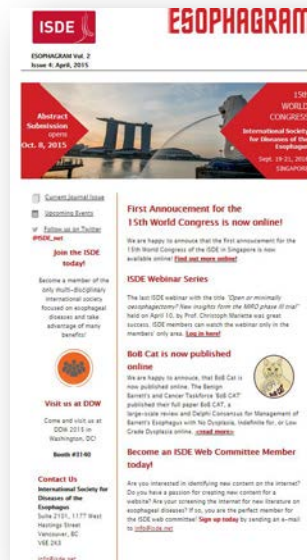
ISDE

ESOPHAGRAM

ESOPHAGRAM Vol. 2
Issue 4: April, 2015

Abstract Submission opens Oct. 8, 2015

15th WORLD CONGRESS

International Society for Diseases of the Esophagus

Sept. 19-21, 2016
SINGAPORE

Current Journal Issue

Upcoming Events

Follow us on Twitter @ISDE_net

Join the ISDE today!

Become a member of the only multi-disciplinary international society focused on esophageal diseases and take advantage of many benefits!

Visit us at DDW

Come and visit us at DDW 2015 in Washington, DC!

Booth #3140

Contact Us

International Society for Diseases of the Esophagus
Suite 2101, 1177 West Hastings Street
Vancouver, BC
V6E 2K3

info@isde.net

First Annoucement for the 15th World Congress is now online!

We are happy to annouce that the first announcement for the 15th World Congress of the ISDE in Singapore is now available online! Find out more online!

ISDE Webinar Series

The last ISDE webinar with the title "Open or minimally oesophagectomy? New insights from the MIRO phase III trial" held on April 10, by Prof. Christoph Mariette was great success. ISDE members can watch the webinar only in the members' only area. Log in here!

BoB Cat is now published online

We are happy to annouce, that BoB Cat is now published online. The Benign Barrett's and Cancer Taskforce: BoB CAT published their full paper BoB CAT, a large-scale review and Delphi Consensus for Management of Barrett's Esophagus with No Dysplasia, Indefinite for, or Low Grade Dysplasia online. ...read more»

Become an ISDE Web Committee Member today!

Are you interested in identifying new content on the internet? Do you have a passion for creating new content for a website? Are your screening the internet for new literature on esophageal diseases? If so, you are the perfect member for the ISDE web committee! Sign up today by sending an e-mail to info@isde.net